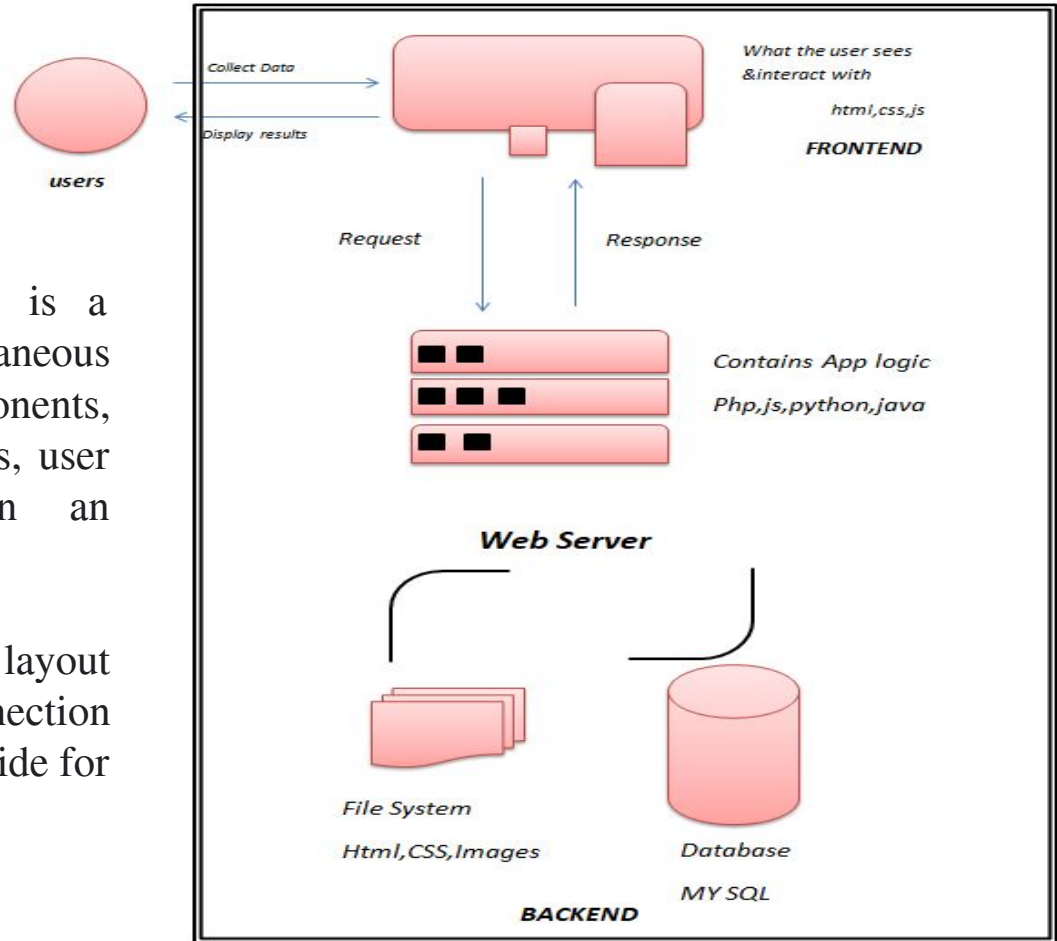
users

Collect Data

Display results

What the user sees &interact with

html,css,js

FRONTEND

Request

Response

Contains App logic

Php,js,python,java

Web Server

File System

Html,CSS,Images

Database

MY SQL

BACKEND

is a
aneous
onents,
s, user
n an

layout
nection
ide for